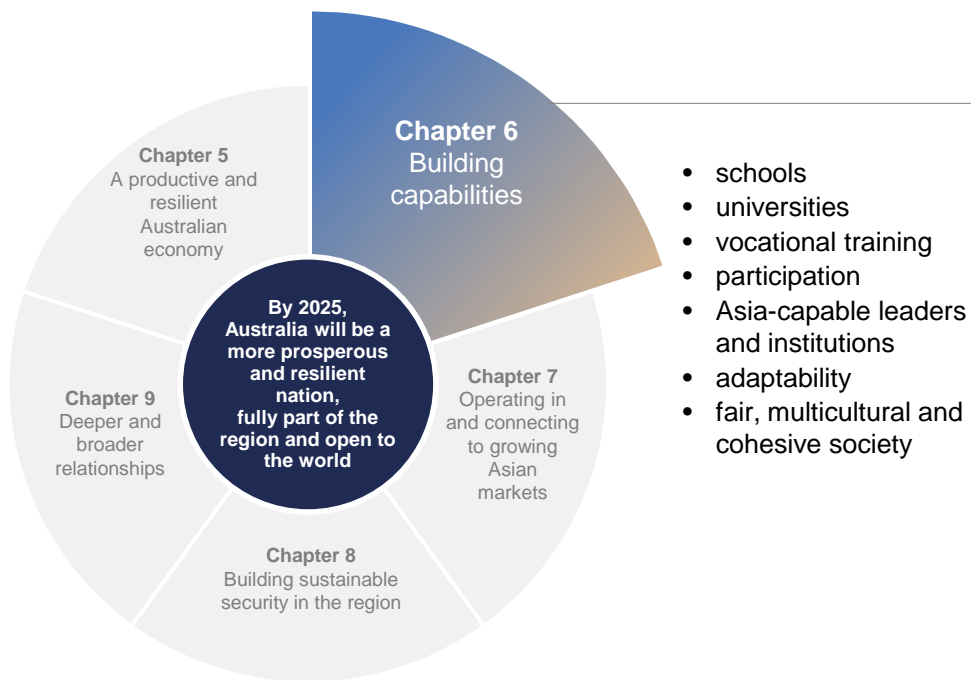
Chapter 6
Building capabilities

- schools
- universities
- vocational training
- participation
- Asia-capable leaders and institutions
- adaptability
- fair, multicultural and cohesive society

Chapter 5
A productive and resilient Australian economy

By 2025, Australia will be a more prosperous and resilient nation, fully part of the region and open to the world

Chapter 7
Operating in and connecting to growing Asian markets

Chapter 8
Building sustainable security in the region

Chapter 9
Deeper and broader relationships